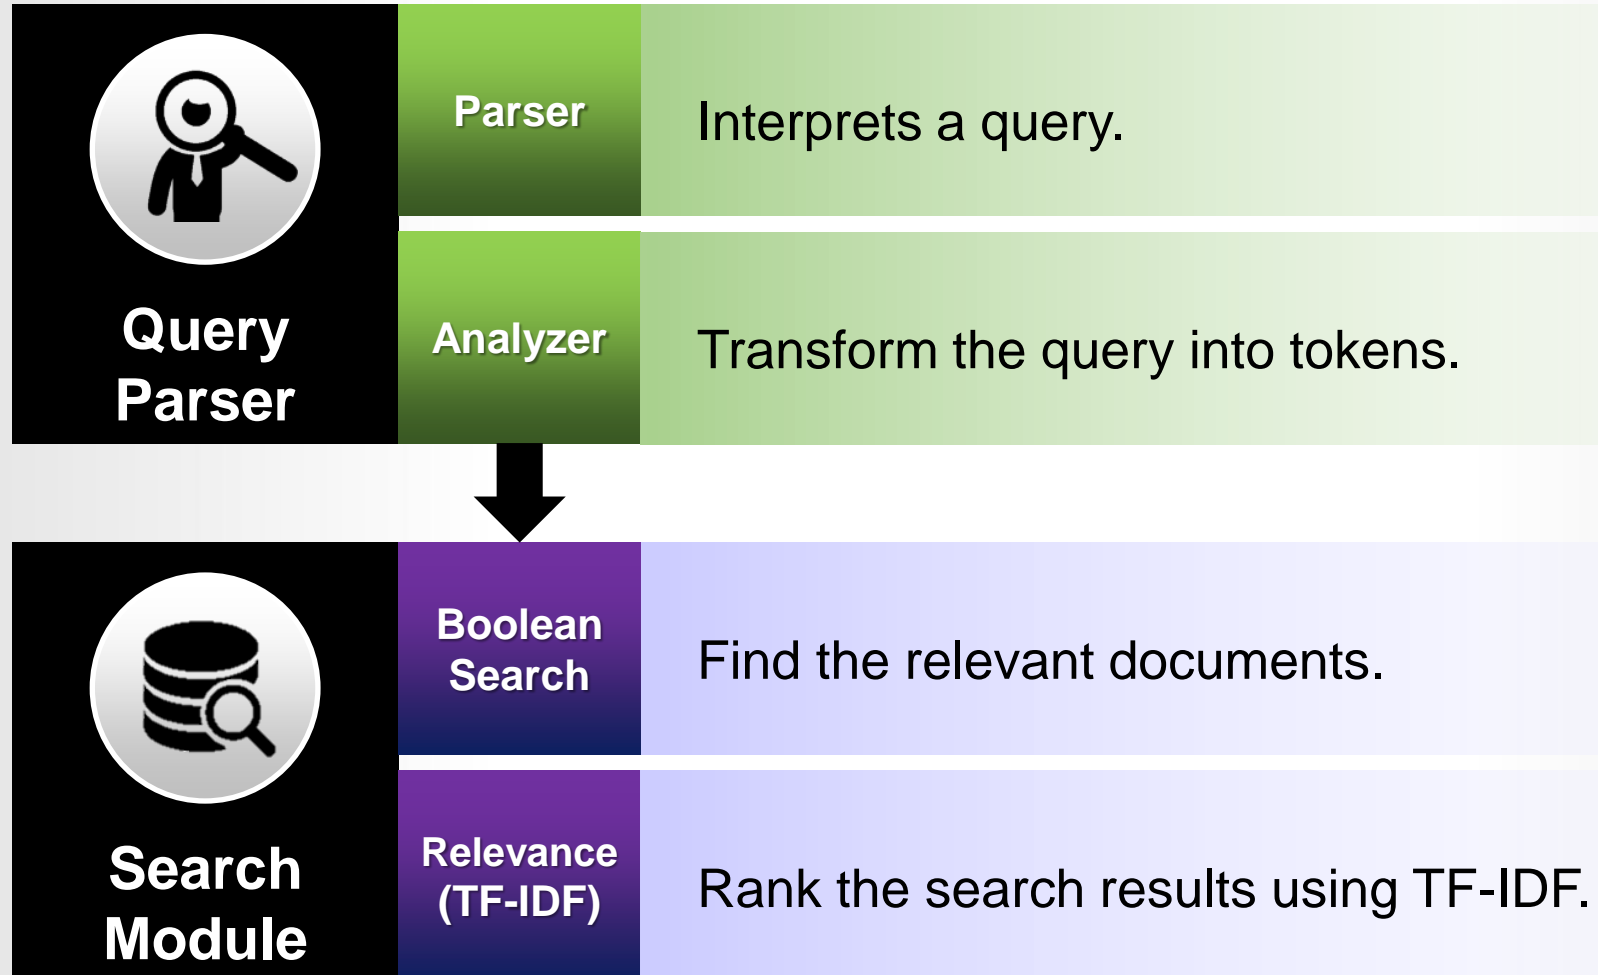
Query Parser

Parser

Interprets a query.

Analyzer

Transform the query into tokens.

Search Module

Boolean Search

Find the relevant documents.

Relevance (TF-IDF)

Rank the search results using TF-IDF.